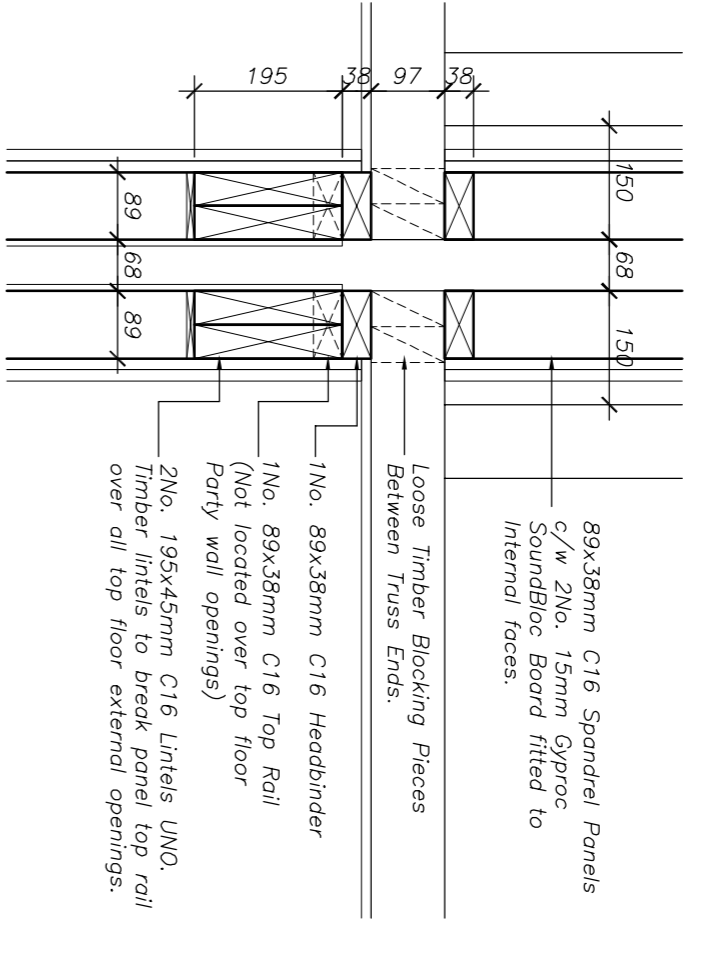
195
38
97
38
89
68
89
150
68
150

89x38mm C16 Spandrel Panels c/w 2No. 15mm Gyproc SoundBloc Board fitted to Internal faces.

Loose Timber Blocking Pieces Between Truss Ends.

1No. 89x38mm C16 Headbinder

1No. 89x38mm C16 Top Rail (Not located over top floor Party wall openings)

2No. 195x45mm C16 Lintels UNO. Timber lintels to break panel top rail over all top floor external openings.